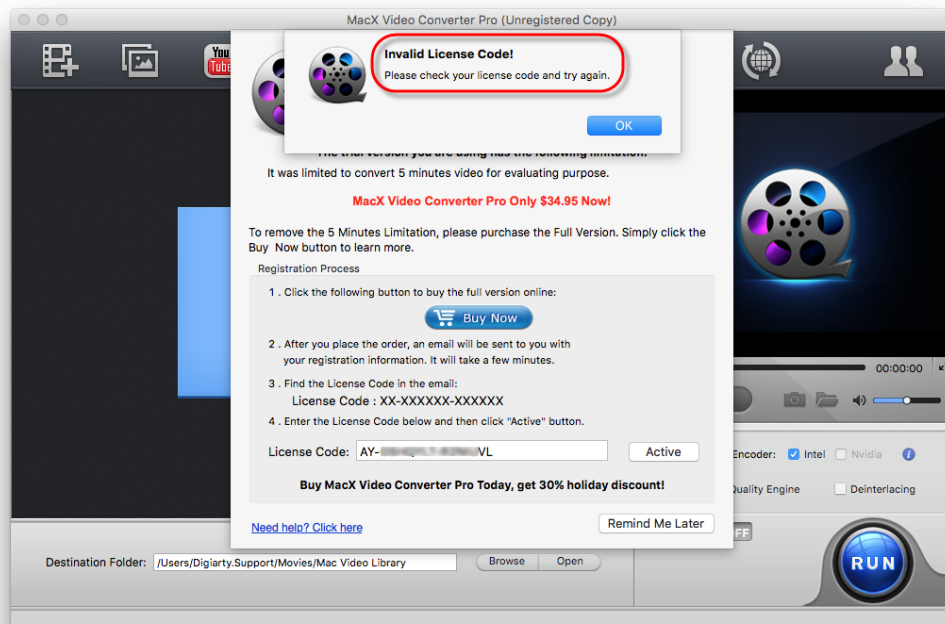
MacX Video Converter Pro (Unregistered Copy)

You Tube

Invalid License Code!
Please check your license code and try again.

OK

The trial version you are using has the following limitation:
It was limited to convert 5 minutes video for evaluating purpose.

MacX Video Converter Pro Only $34.95 Now!

To remove the 5 Minutes Limitation, please purchase the Full Version. Simply click the Buy Now button to learn more.

Registration Process

1 . Click the following button to buy the full version online:

Buy Now

2 . After you place the order, an email will be sent to you with your registration information. It will take a few minutes.

3 . Find the License Code in the email:
License Code : XX-XXXXXX-XXXXXX

4 . Enter the License Code below and then click "Active" button.

License Code: AY-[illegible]VL

Active

Buy MacX Video Converter Pro Today, get 30% holiday discount!

Need help? Click here

Remind Me Later

00:00:00

Encoder: Intel Nvidia

Quality Engine Deinterlacing

FF

RUN

Destination Folder: /Users/Digiarty.Support/Movies/Mac Video Library

Browse Open